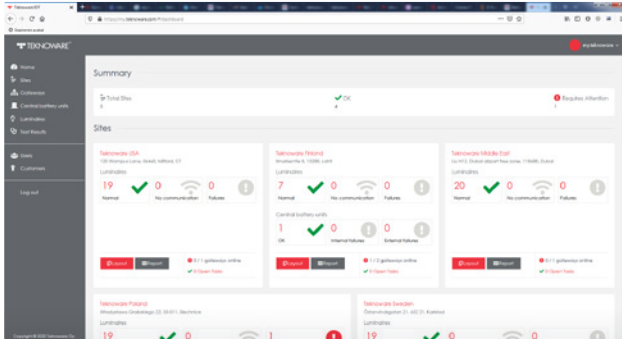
TEKNOWARE

Home
Sites
Gateways
Central battery units
Luminaires
Test Results
Users
Customers
Log out

Summary

Total Sites
OK
Requires Attention

Sites

Teknoware USA
Luminaires
19 Normal
0 No communication
0 Failures
Layout
Report

Teknoware Finland
Luminaires
7 Normal
0 No communication
0 Failures
Central battery units
1 OK
0 Internal failures
0 External failures
Layout
Report

Teknoware Middle East
Luminaires
20 Normal
0 No communication
0 Failures
Layout
Report

Teknoware Poland
Luminaires
19
0
1

Teknoware Sweden
Luminaires
19